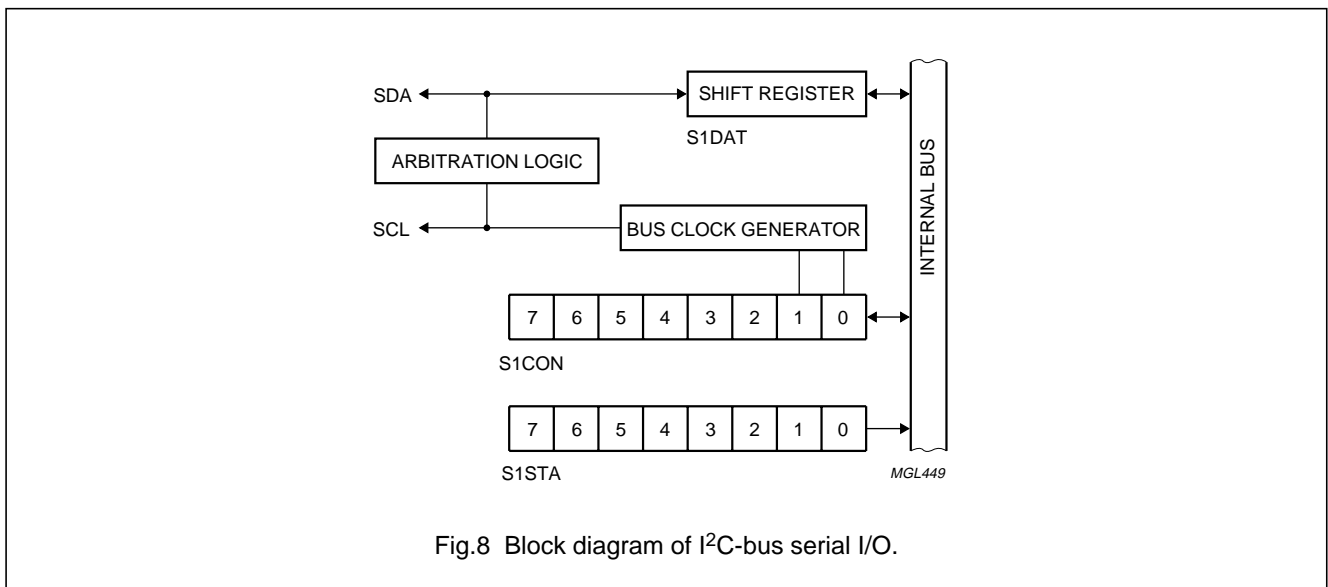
SDA

SHIFT REGISTER

S1DAT

ARBITRATION LOGIC

INTERNAL BUS

SCL

BUS CLOCK GENERATOR

| 7 | 6 | 5 | 4 | 3 | 2 | 1 | 0 |
|---|---|---|---|---|---|---|---|

S1CON

| 7 | 6 | 5 | 4 | 3 | 2 | 1 | 0 |
|---|---|---|---|---|---|---|---|

S1STA

MGL449

Fig.8 Block diagram of I$^2$C-bus serial I/O.